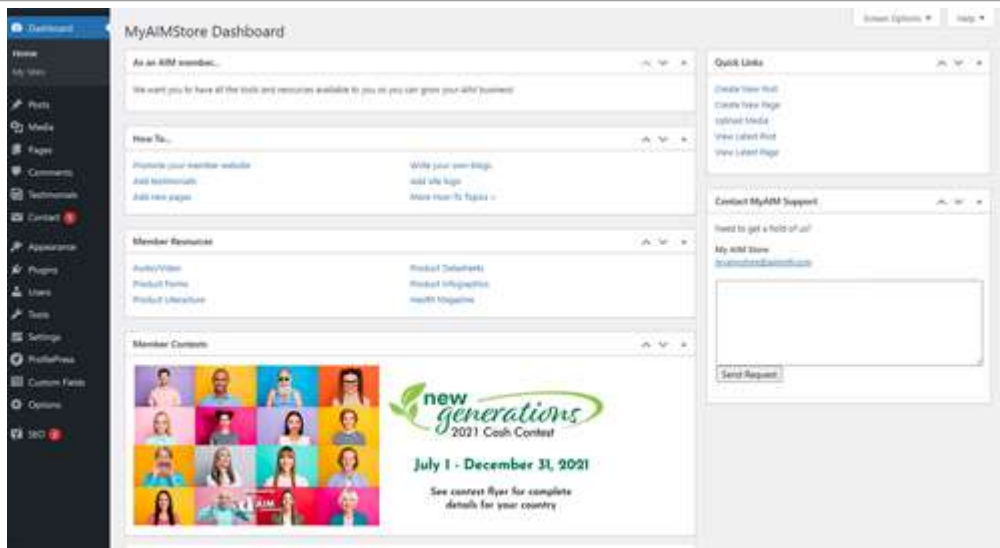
Dashboard

Home

My Sites

Posts

Media

Pages

Comments

Testimonials

Contact

Appearance

Plugins

Users

Tools

Settings

ProfilePress

Custom Fields

Options

SEO

MyAIMStore Dashboard

Screen Options ▾

Help ▾

As an AIM member...

We want you to have all the tools and resources available to you so you can grow your AIM business!

How To...

Promote your member website

Add testimonials

Add new pages

Write your own blogs

Add site logo

More How-To Topics »

Member Resources

Audio/Video

Product Forms

Product Literature

Product Datasheets

Product Infographics

Health Magazine

Member Contests

AIM

new generations

2021 Cash Contest

July 1 - December 31, 2021

See contest flyer for complete details for your country

Quick Links

Create New Post

Create New Page

Upload Media

View Latest Post

View Latest Page

Contact MyAIM Support

Need to get a hold of us?

My AIM Store

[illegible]

Send Request